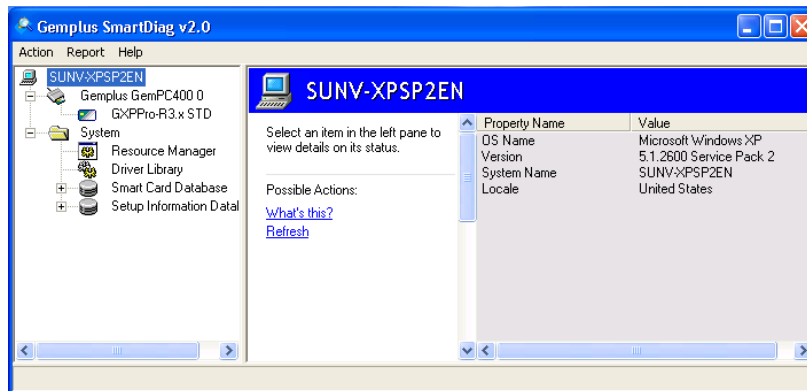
Gemplus SmartDiag v2.0

Action Report Help

SUNV-XPSP2EN
Gemplus GemPC400 0
GXPPro-R3.x STD
System
Resource Manager
Driver Library
Smart Card Database
Setup Information Datal

SUNV-XPSP2EN

Select an item in the left pane to view details on its status.

Possible Actions:

What's this?

Refresh

| Property Name | Value |
|---|---|
| OS Name | Microsoft Windows XP |
| Version | 5.1.2600 Service Pack 2 |
| System Name | SUNV-XPSP2EN |
| Locale | United States |